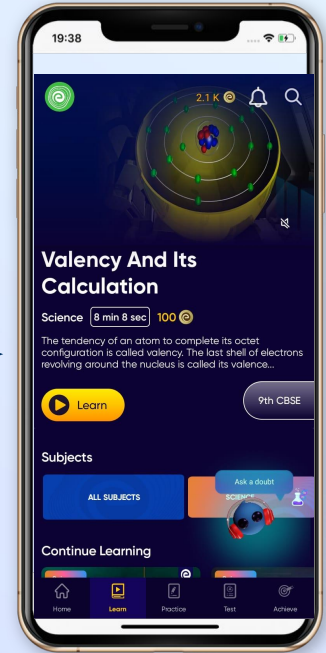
19:38

2.1 K

Valency And Its Calculation

Science 8 min 8 sec 100

The tendency of an atom to complete its octet configuration is called valency. The last shell of electrons revolving around the nucleus is called its valence...

Learn

9th CBSE

Subjects

ALL SUBJECTS

SCIENCE

Ask a doubt

Continue Learning

Home Learn Practice Test Achieve